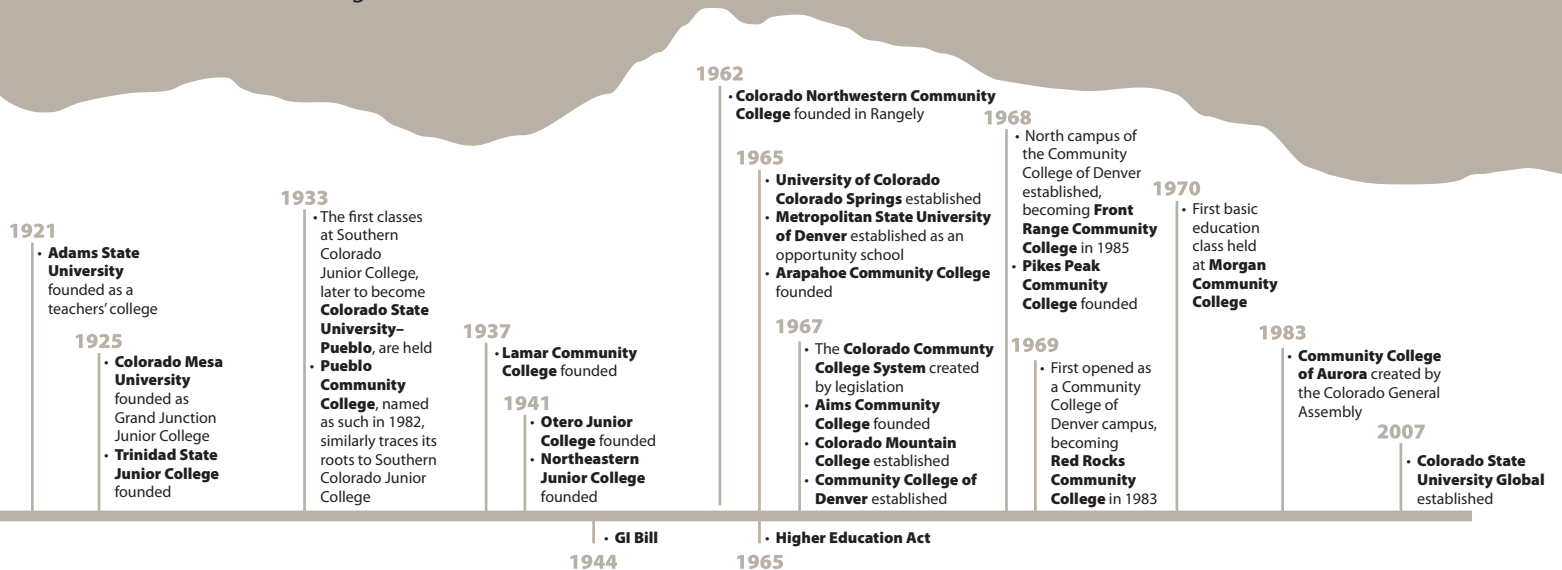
1921
• **Adams State University** founded as a teachers' college

1925
• **Colorado Mesa University** founded as Grand Junction Junior College
• **Trinidad State Junior College** founded

1933
• The first classes at Southern Colorado Junior College, later to become **Colorado State University–Pueblo**, are held
• **Pueblo Community College**, named as such in 1982, similarly traces its roots to Southern Colorado Junior College

1937
• **Lamar Community College** founded

1941
• **Otero Junior College** founded
• **Northeastern Junior College** founded

1962
• **Colorado Northwestern Community College** founded in Rangely

1965
• **University of Colorado Colorado Springs** established
• **Metropolitan State University of Denver** established as an opportunity school
• **Arapahoe Community College** founded

1967
• The **Colorado Communty College System** created by legislation
• **Aims Community College** founded
• **Colorado Mountain College** established
• **Community College of Denver** established

1968
• North campus of the Community College of Denver established, becoming **Front Range Community College** in 1985
• **Pikes Peak Community College** founded

1969
• First opened as a Community College of Denver campus, becoming **Red Rocks Community College** in 1983

1970
• First basic education class held at **Morgan Community College**

1983
• **Community College of Aurora** created by the Colorado General Assembly

2007
• **Colorado State University Global** established

• **GI Bill**
1944

• **Higher Education Act**
1965